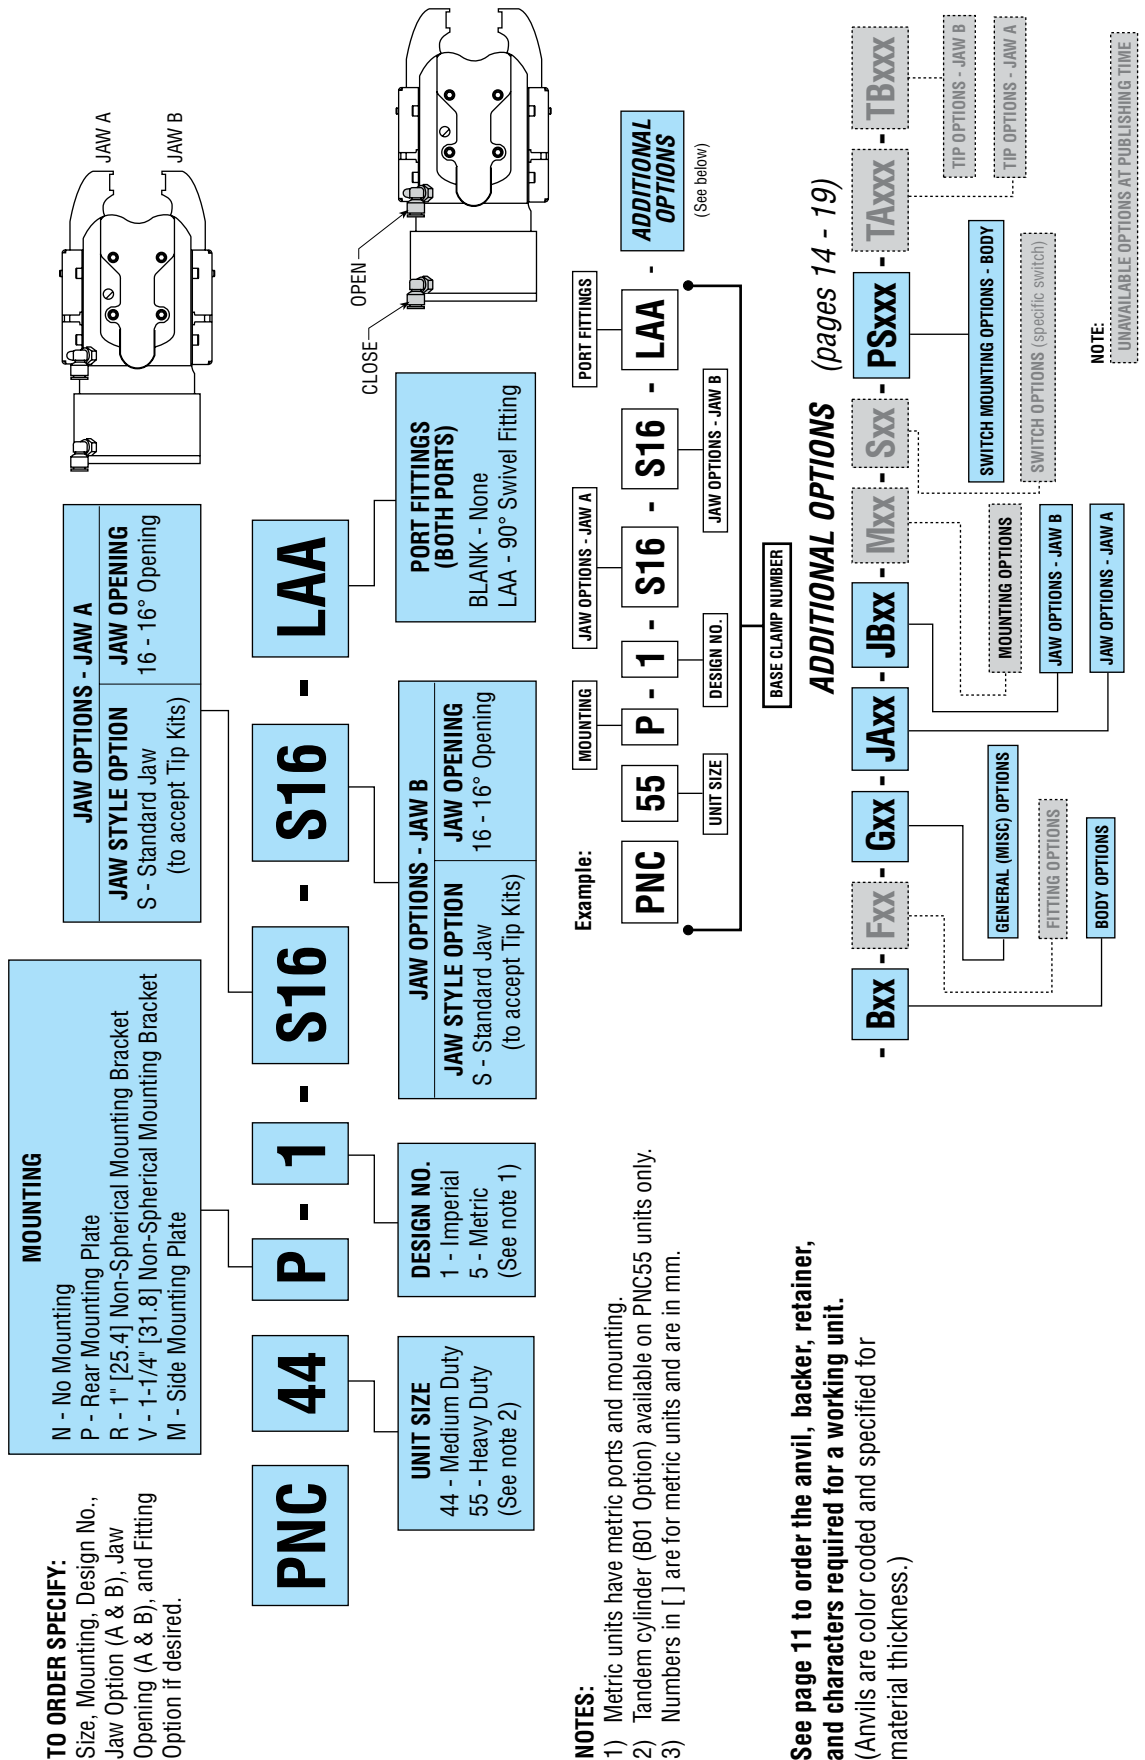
**TO ORDER SPECIFY:**
Size, Mounting, Design No., Jaw Option (A & B), Jaw Opening (A & B), and Fitting Option if desired.

PNC - 44 - P - 1 - S16 - S16 - LAA

UNIT SIZE
44 - Medium Duty
55 - Heavy Duty
(See note 2)

MOUNTING
N - No Mounting
P - Rear Mounting Plate
R - 1" [25.4] Non-Spherical Mounting Bracket
V - 1-1/4" [31.8] Non-Spherical Mounting Bracket
M - Side Mounting Plate

DESIGN NO.
1 - Imperial
5 - Metric
(See note 1)

JAW OPTIONS - JAW A
| JAW STYLE OPTION | JAW OPENING |
|---|---|
| S - Standard Jaw (to accept Tip Kits) | 16 - 16° Opening |

JAW OPTIONS - JAW B
| JAW STYLE OPTION | JAW OPENING |
|---|---|
| S - Standard Jaw (to accept Tip Kits) | 16 - 16° Opening |

PORT FITTINGS (BOTH PORTS)
BLANK - None
LAA - 90° Swivel Fitting

JAW A
JAW B
OPEN
CLOSE

Example: PNC 55 - P - 1 - S16 - S16 - LAA - ADDITIONAL OPTIONS (See below)
UNIT SIZE
MOUNTING
DESIGN NO.
JAW OPTIONS - JAW A
JAW OPTIONS - JAW B
PORT FITTINGS
BASE CLAMP NUMBER

ADDITIONAL OPTIONS (pages 14 - 19)
- Bxx - Fxx - Gxx - JAxx - JBxx - Mxx - Sxx - PSxxx - TAxxx - TBxxx
BODY OPTIONS
FITTING OPTIONS
GENERAL (MISC) OPTIONS
JAW OPTIONS - JAW A
JAW OPTIONS - JAW B
MOUNTING OPTIONS
SWITCH OPTIONS (specific switch)
SWITCH MOUNTING OPTIONS - BODY
TIP OPTIONS - JAW A
TIP OPTIONS - JAW B

NOTE: UNAVAILABLE OPTIONS AT PUBLISHING TIME

NOTES:
1) Metric units have metric ports and mounting.
2) Tandem cylinder (B01 Option) available on PNC55 units only.
3) Numbers in [ ] are for metric units and are in mm.

**See page 11 to order the anvil, backer, retainer, and characters required for a working unit.**
(Anvils are color coded and specified for material thickness.)